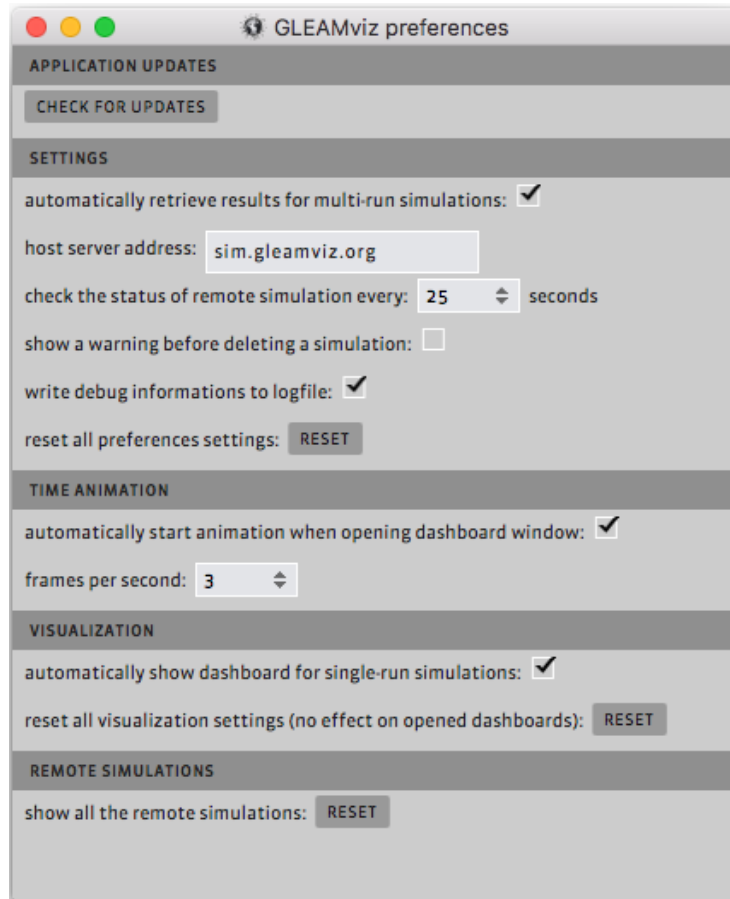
GLEAMviz preferences

APPLICATION UPDATES

CHECK FOR UPDATES

SETTINGS

automatically retrieve results for multi-run simulations: ✔

host server address: sim.gleamviz.org

check the status of remote simulation every: 25 seconds

show a warning before deleting a simulation:

write debug informations to logfile: ✔

reset all preferences settings: RESET

TIME ANIMATION

automatically start animation when opening dashboard window: ✔

frames per second: 3

VISUALIZATION

automatically show dashboard for single-run simulations: ✔

reset all visualization settings (no effect on opened dashboards): RESET

REMOTE SIMULATIONS

show all the remote simulations: RESET